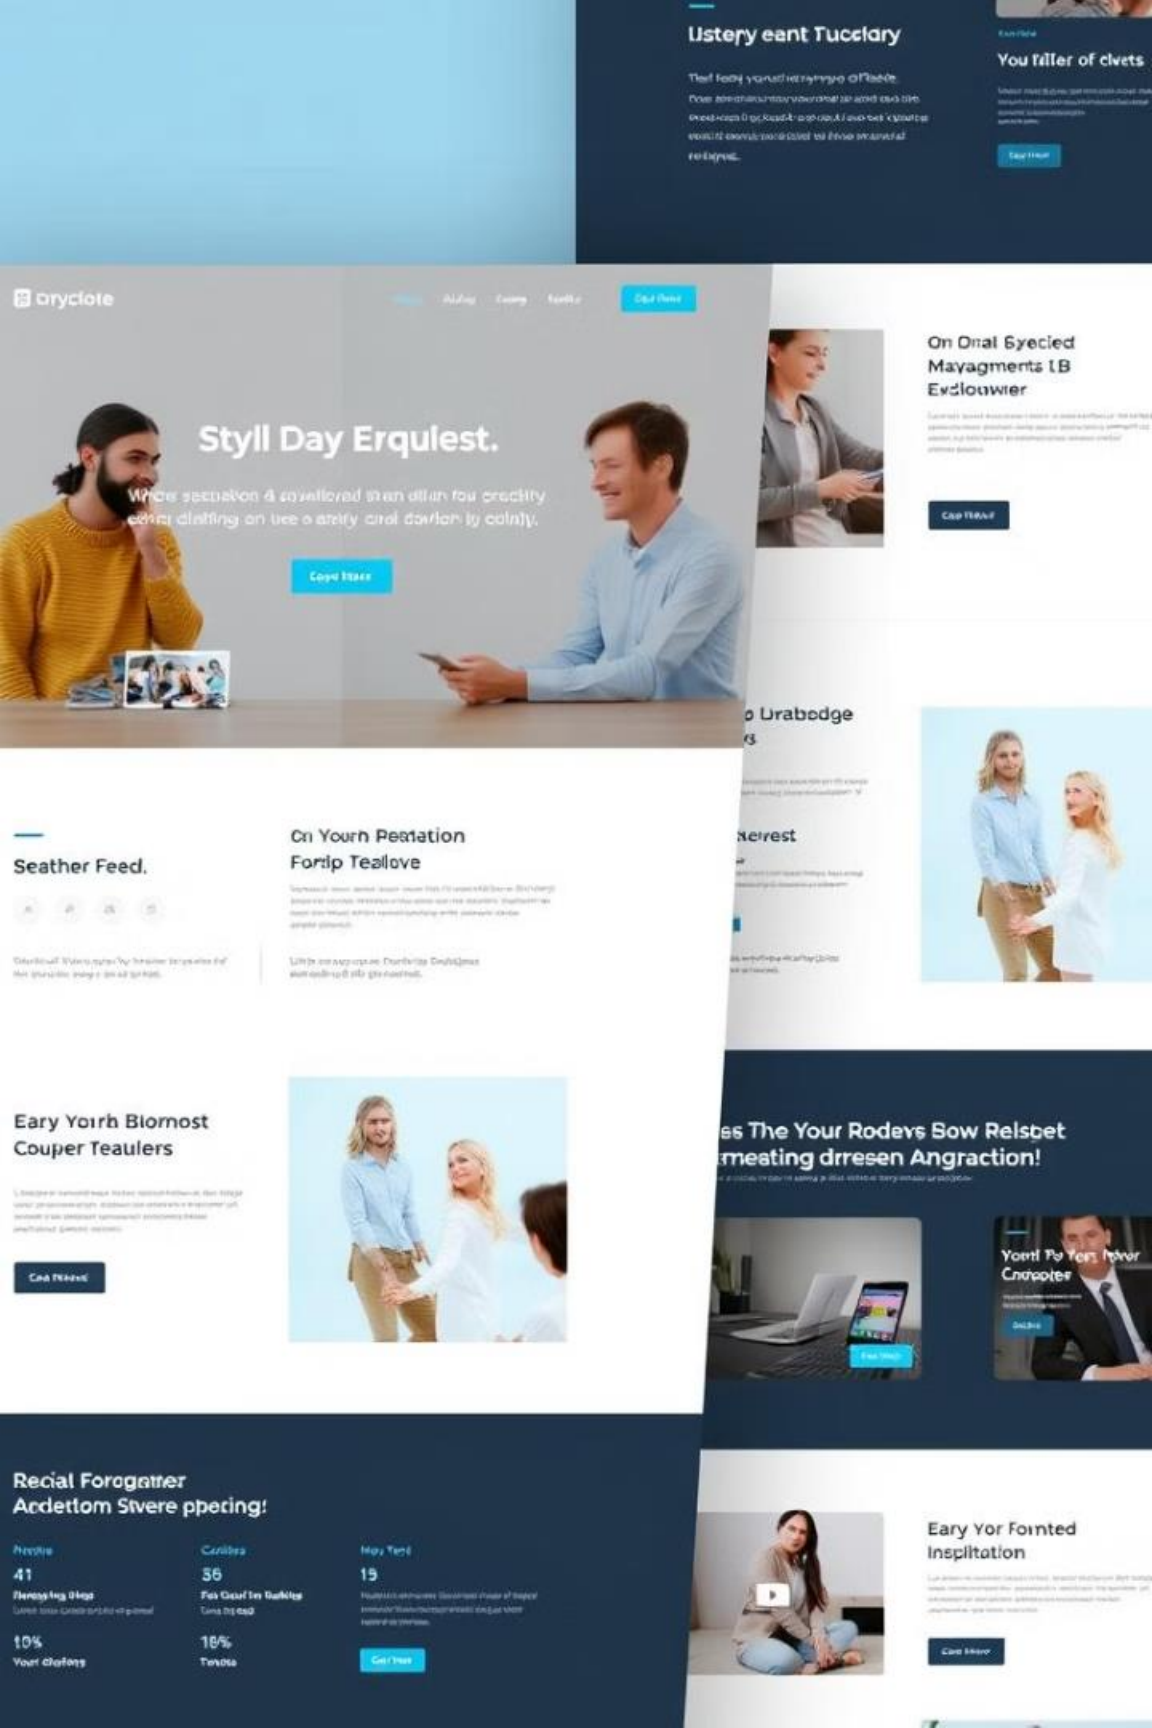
Ustery eant Tucclary

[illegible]

You faller of clvets

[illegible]

orycloте

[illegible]

Styll Day Erqulest.

Whce sechation & swelltered shan dilan fou cractity eder dialting on tue a erily cinl dovion ly colnly.

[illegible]

On Dnal Syecled Mayagments LB Exdlouwer

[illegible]

Seather Feed.

Cn Yourh Peatation Forlp Teallove

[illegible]

o Urabodge

aerest

Eary Yorh Blornost Couper Teaulers

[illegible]

es The Your Rodevs Bow Relsbet rmeating drresen Angraction!

Yourl Fe Yeri Nover Cropotes

Recial Forogatter Acdetiom Svere ppeting!

41

56

19

10%

16%

Eary Yor Fornted Insplitation

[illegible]